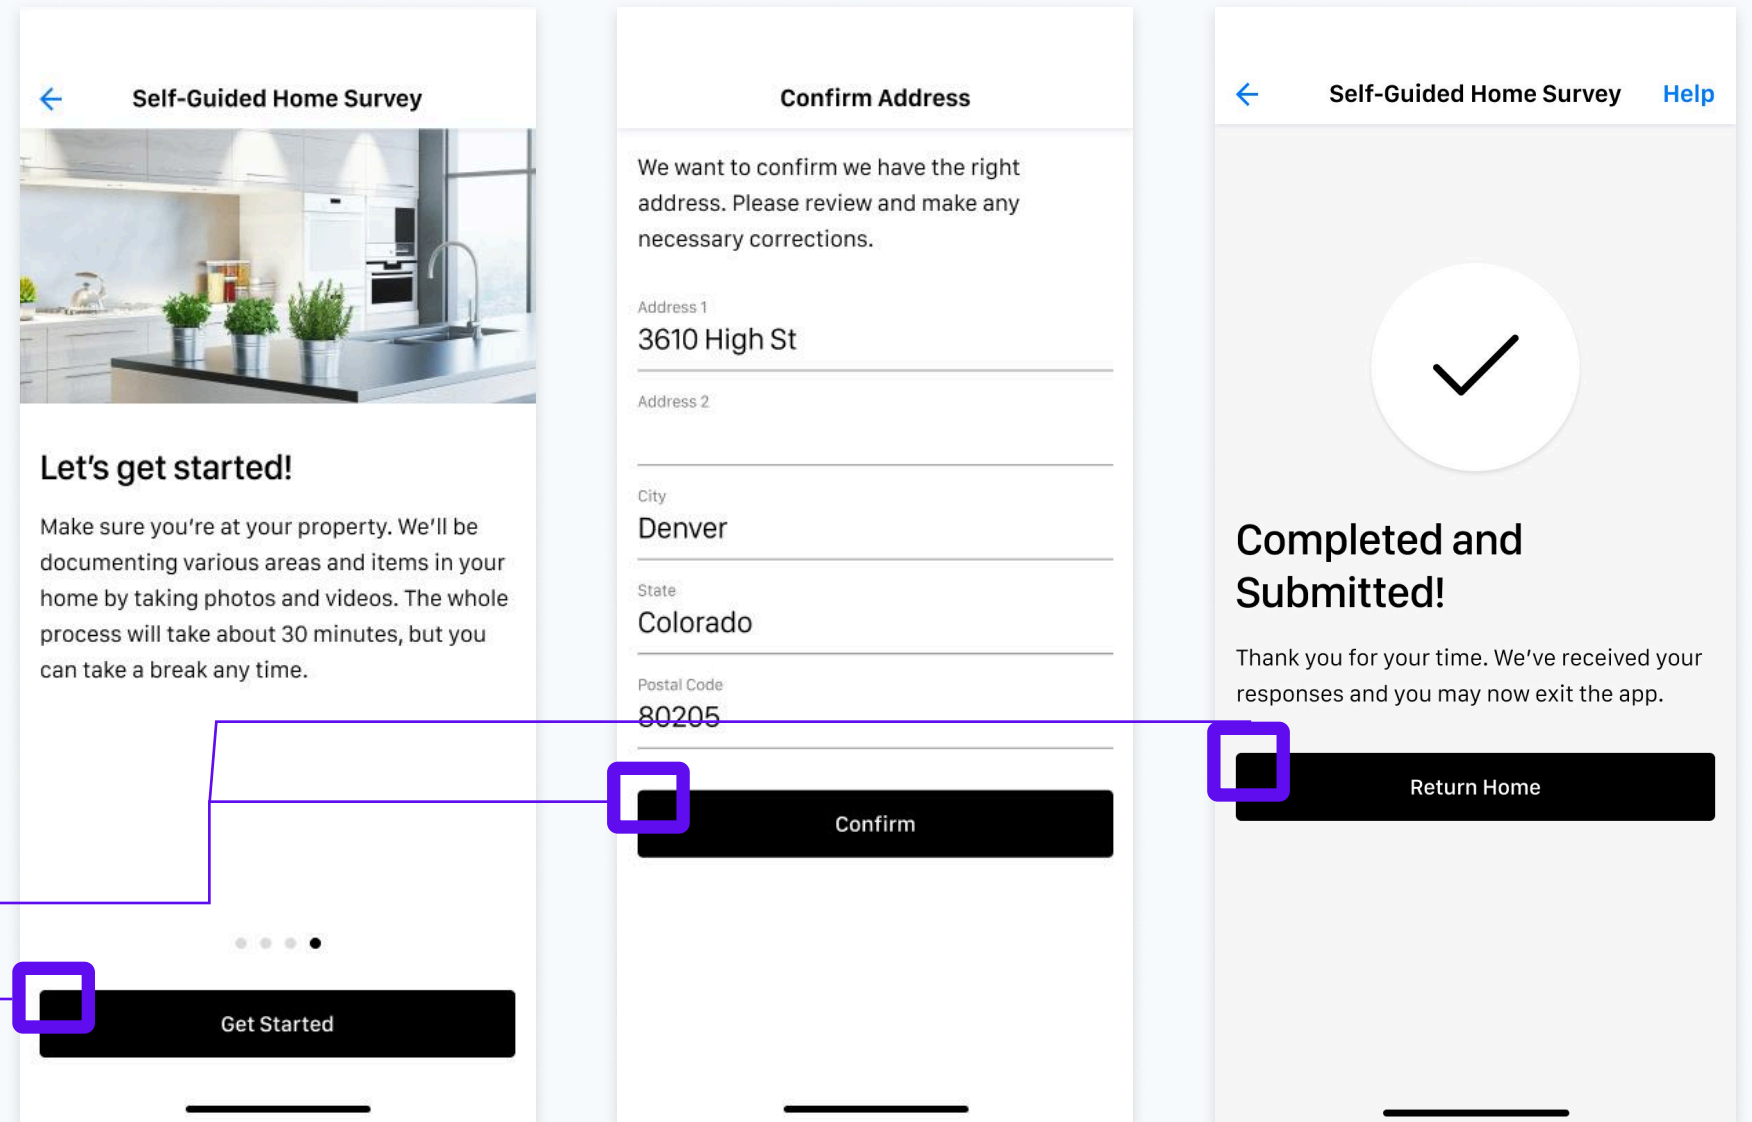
Self-Guided Home Survey

Let's get started!

Make sure you're at your property. We'll be documenting various areas and items in your home by taking photos and videos. The whole process will take about 30 minutes, but you can take a break any time.

Get Started

Confirm Address

We want to confirm we have the right address. Please review and make any necessary corrections.

Address 1
3610 High St

Address 2

City
Denver

State
Colorado

Postal Code
80205

Confirm

Self-Guided Home Survey Help

Completed and Submitted!

Thank you for your time. We've received your responses and you may now exit the app.

Return Home